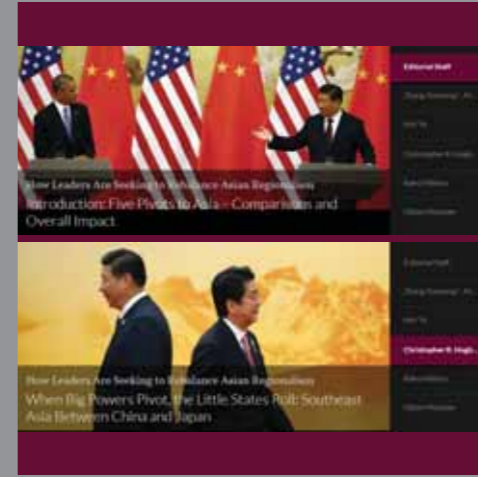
How Leaders Are Seeking to Rebalance Asian Regionalism
Introduction: Five Pivots to Asia – Comparisons and Overall Impact

Editorial Staff
Zhang Xiaoming' ...
Hall Ya
Christopher K. Hugh...
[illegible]
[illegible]

How Leaders Are Seeking to Rebalance Asian Regionalism
When Big Powers Pivot, the Little States Roll: Southeast Asia Between China and Japan

Editorial Staff
Zhang Xiaoming' ...
Hall Ya
Christopher K. Hugh...
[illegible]
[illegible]